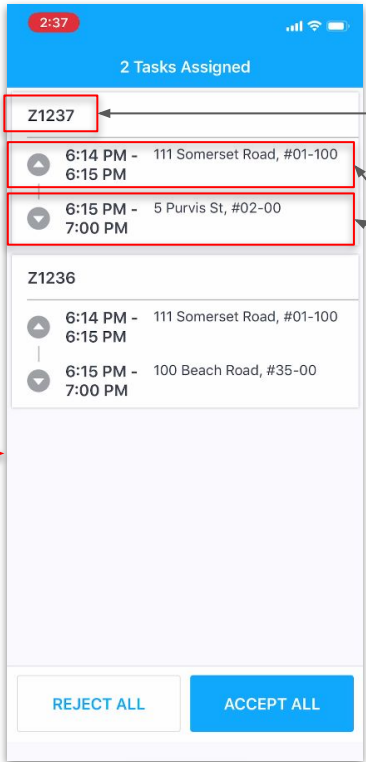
2:37

2 Tasks Assigned

Z1237

6:14 PM - 6:15 PM 111 Somerset Road, #01-100

6:15 PM - 7:00 PM 5 Purvis St, #02-00

Z1236

6:14 PM - 6:15 PM 111 Somerset Road, #01-100

6:15 PM - 7:00 PM 100 Beach Road, #35-00

REJECT ALL

ACCEPT ALL